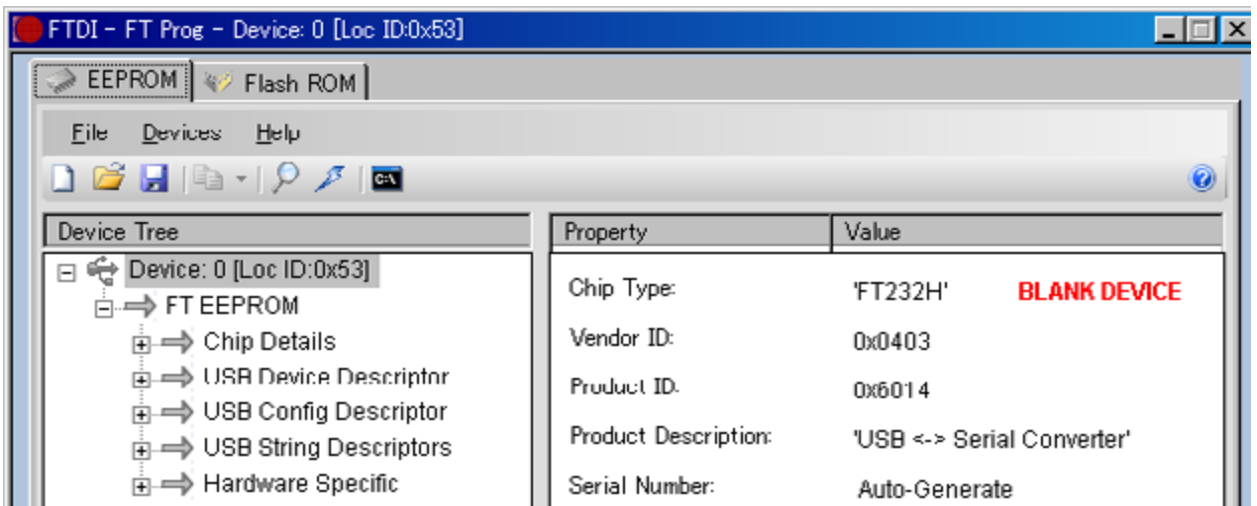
FTDI - FT Prog - Device: 0 [Loc ID:0x53]

EEPROM
Flash ROM

File Devices Help

Device Tree

Device: 0 [Loc ID:0x53]
FT EEPROM
Chip Details
USB Device Descriptor
USB Config Descriptor
USB String Descriptors
Hardware Specific

| Property | Value |
|---|---|
| Chip Type: | 'FT232H' BLANK DEVICE |
| Vendor ID: | 0x0403 |
| Product ID: | 0x6014 |
| Product Description: | 'USB <-> Serial Converter' |
| Serial Number: | Auto-Generate |